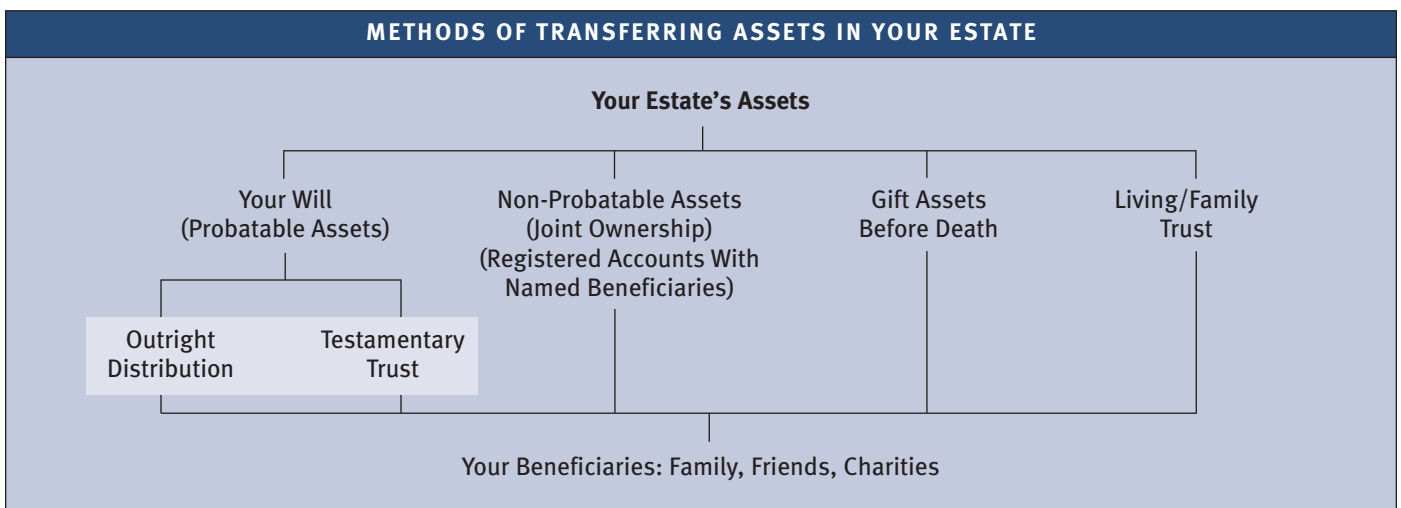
METHODS OF TRANSFERRING ASSETS IN YOUR ESTATE

Your Estate's Assets

Your Will
(Probatable Assets)

Non-Probatable Assets
(Joint Ownership)
(Registered Accounts With Named Beneficiaries)

Gift Assets
Before Death

Living/Family
Trust

Outright
Distribution

Testamentary
Trust

Your Beneficiaries: Family, Friends, Charities